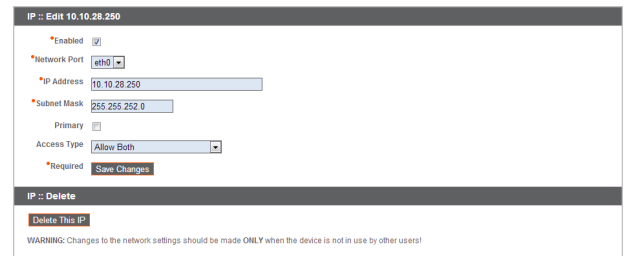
IP :: Edit 10.10.28.250

*Enabled
*Network Port eth0
*IP Address 10.10.28.250
*Subnet Mask 255.255.252.0
Primary
Access Type Allow Both
*Required Save Changes

IP :: Delete

Delete This IP

WARNING: Changes to the network settings should be made ONLY when the device is not in use by other users!